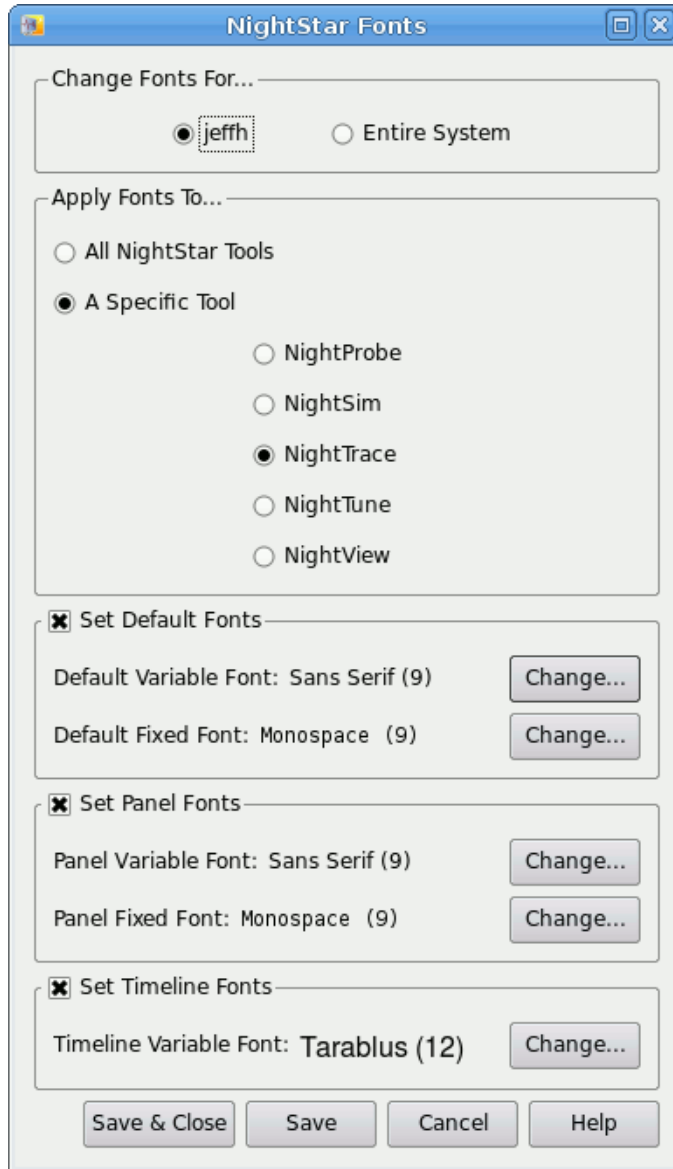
NightStar Fonts

Change Fonts For...

jeffh

Entire System

Apply Fonts To...

All NightStar Tools

A Specific Tool

NightProbe

NightSim

NightTrace

NightTune

NightView

Set Default Fonts

Default Variable Font: Sans Serif (9)

Change...

Default Fixed Font: Monospace (9)

Change...

Set Panel Fonts

Panel Variable Font: Sans Serif (9)

Change...

Panel Fixed Font: Monospace (9)

Change...

Set Timeline Fonts

Timeline Variable Font: Tarablus (12)

Change...

Save & Close

Save

Cancel

Help